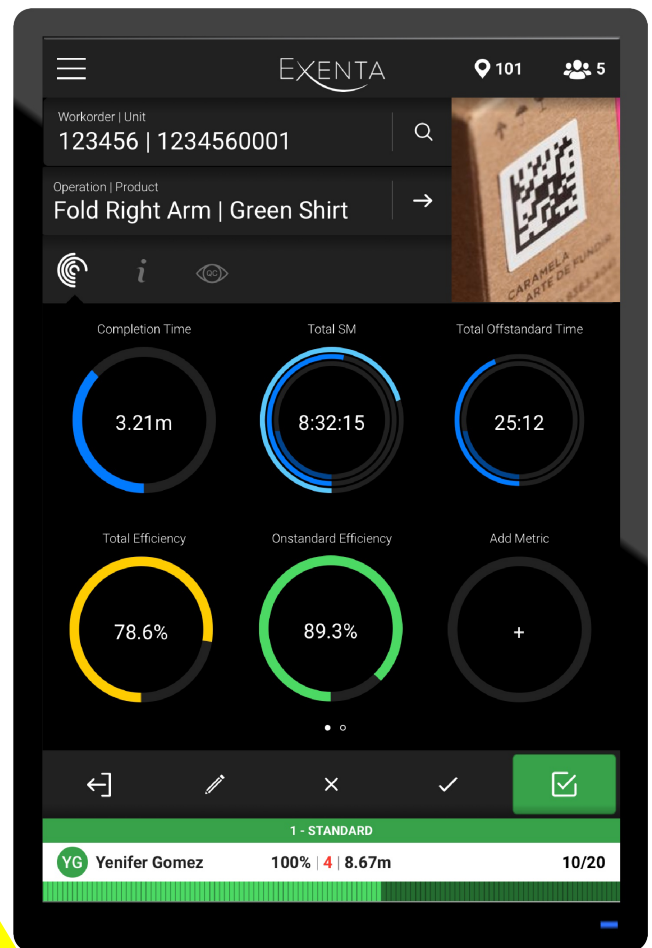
EXENTA

101

5

Workorder | Unit
123456 | 1234560001

Operation | Product
Fold Right Arm | Green Shirt

i

QC

CARAMELA
ARTE DE FUNDIR

Completion Time
3.21m

Total SM
8:32:15

Total Offstandard Time
25:12

Total Efficiency
78.6%

Onstandard Efficiency
89.3%

Add Metric
+

×

✓

1 - STANDARD

YG Yenifer Gomez 100% | 4 | 8.67m 10/20